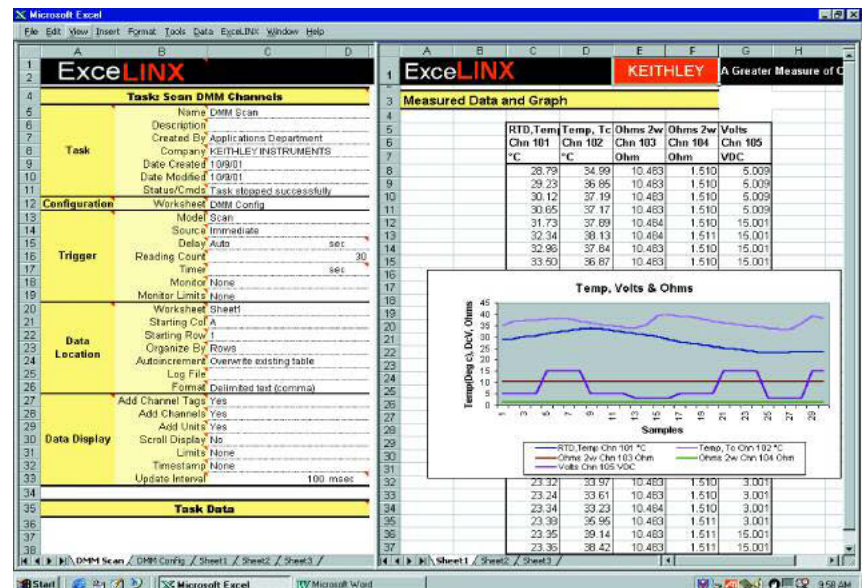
Microsoft Excel

File Edit View Insert Format Tools Data ExceLINX Window Help

ExceLINX

Task: Scan DMM Channels

| | | |
|---|---|---|
| Task | Name | DMM Scan |
| | Description | |
| | Created By | Applications Department |
| | Company | KEITHLEY INSTRUMENTS |
| | Date Created | 10/9/01 |
| | Date Modified | 10/9/01 |
| | Status/Cmds | Task stopped successfully |
| Configuration | Worksheet | DMM Config |
| Trigger | Model | Scan |
| | Source | Immediate |
| | Delay | Auto sec |
| | Reading Count | 30 |
| | Timer | sec |
| | Monitor | None |
| | Monitor Limits | None |
| Data Location | Worksheet | Sheet1 |
| | Starting Col | A |
| | Starting Row | 1 |
| | Organize By | Rows |
| | Autoincrement | Overwrite existing table |
| | Log File | |
| | Format | Delimited text (comma) |
| Data Display | Add Channel Tags | Yes |
| | Add Channels | Yes |
| | Add Units | Yes |
| | Scroll Display | No |
| | Limits | None |
| | Timestamp | None |
| | Update Interval | 100 msec |

Task Data

DMM Scan / DMM Config / Sheet1 / Sheet2 / Sheet3

ExceLINX KEITHLEY A Greater Measure of C

Measured Data and Graph

| RTD,Temp Chn 101 °C | Temp, Tc Chn 102 °C | Ohms 2w Chn 103 Ohm | Ohms 2w Chn 104 Ohm | Volts Chn 105 VDC |
|---|---|---|---|---|
| 28.79 | 34.99 | 10.463 | 1.510 | 5.009 |
| 29.23 | 36.85 | 10.463 | 1.510 | 5.009 |
| 30.12 | 37.19 | 10.463 | 1.510 | 5.009 |
| 30.65 | 37.17 | 10.463 | 1.510 | 5.009 |
| 31.73 | 37.89 | 10.464 | 1.510 | 15.001 |
| 32.34 | 38.13 | 10.464 | 1.511 | 15.001 |
| 32.96 | 37.84 | 10.463 | 1.510 | 15.001 |
| 33.50 | 36.87 | 10.463 | 1.510 | 15.001 |
| 23.32 | 33.97 | 10.463 | 1.510 | 3.001 |
| 23.24 | 33.61 | 10.463 | 1.510 | 3.001 |
| 23.34 | 33.23 | 10.464 | 1.510 | 3.001 |
| 23.38 | 35.95 | 10.463 | 1.511 | 3.001 |
| 23.29 | 39.14 | 10.463 | 1.510 | 15.001 |
| 23.36 | 38.42 | 10.463 | 1.511 | 15.001 |

Temp, Volts & Ohms

Temp(Deg c), DcV, Ohms

45 40 35 30 25 20 15 10 5 0

1 3 5 7 9 11 13 15 17 19 21 23 25 27 29

Samples

RTD,Temp Chn 101 °C
Temp, Tc Chn 102 °C
Ohms 2w Chn 103 Ohm
Ohms 2w Chn 104 Ohm
Volts Chn 105 VDC

Sheet1 / Sheet2 / Sheet3

Start | Microsoft Excel | Microsoft Word | 9:58 AM